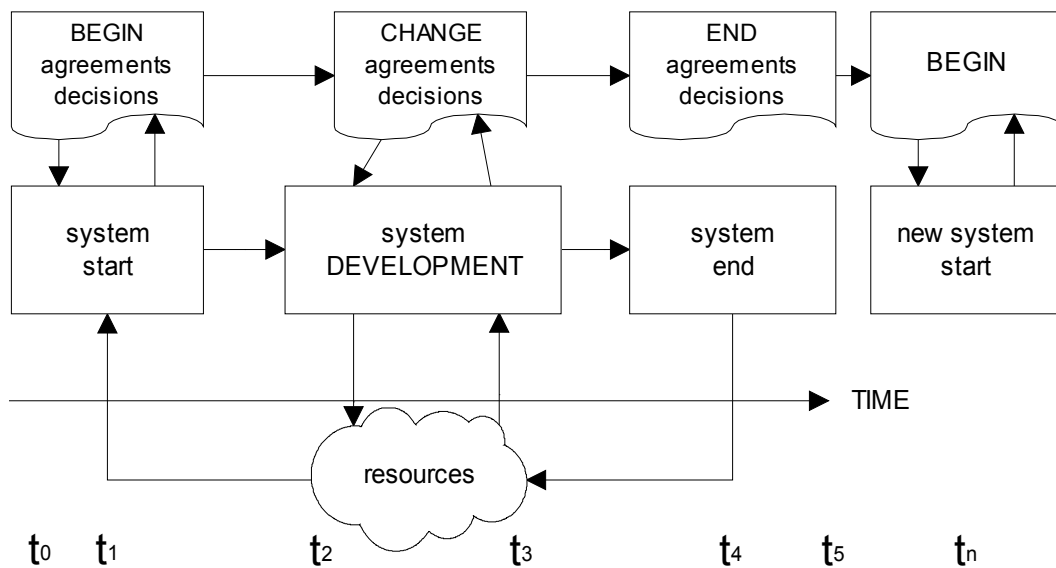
BEGIN agreements decisions

CHANGE agreements decisions

END agreements decisions

BEGIN

system start

system DEVELOPMENT

system end

new system start

TIME

resources

$t_0$ $t_1$ $t_2$ $t_3$ $t_4$ $t_5$ $t_n$